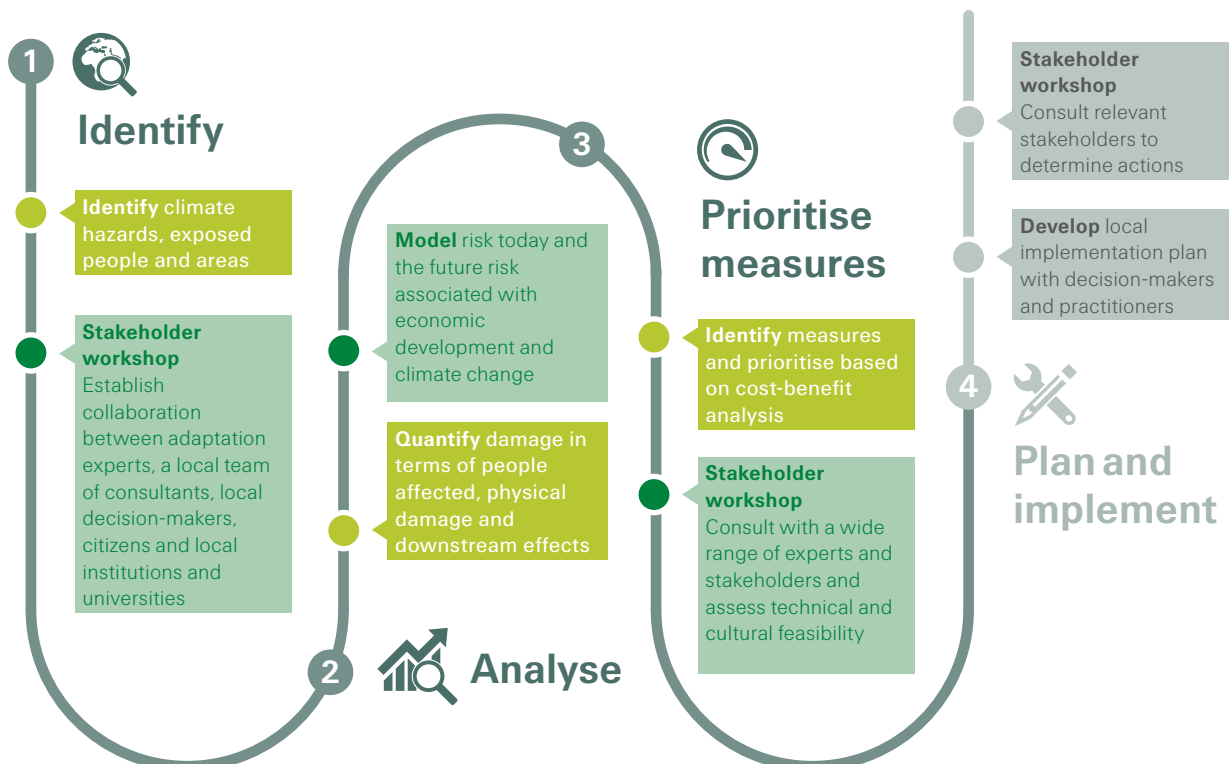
1

Identify

**Identify** climate hazards, exposed people and areas

**Stakeholder workshop**
Establish collaboration between adaptation experts, a local team of consultants, local decision-makers, citizens and local institutions and universities

2

Analyse

**Model** risk today and the future risk associated with economic development and climate change

**Quantify** damage in terms of people affected, physical damage and downstream effects

3

Prioritise measures

**Identify** measures and prioritise based on cost-benefit analysis

**Stakeholder workshop**
Consult with a wide range of experts and stakeholders and assess technical and cultural feasibility

4

Plan and implement

**Stakeholder workshop**
Consult relevant stakeholders to determine actions

**Develop** local implementation plan with decision-makers and practitioners